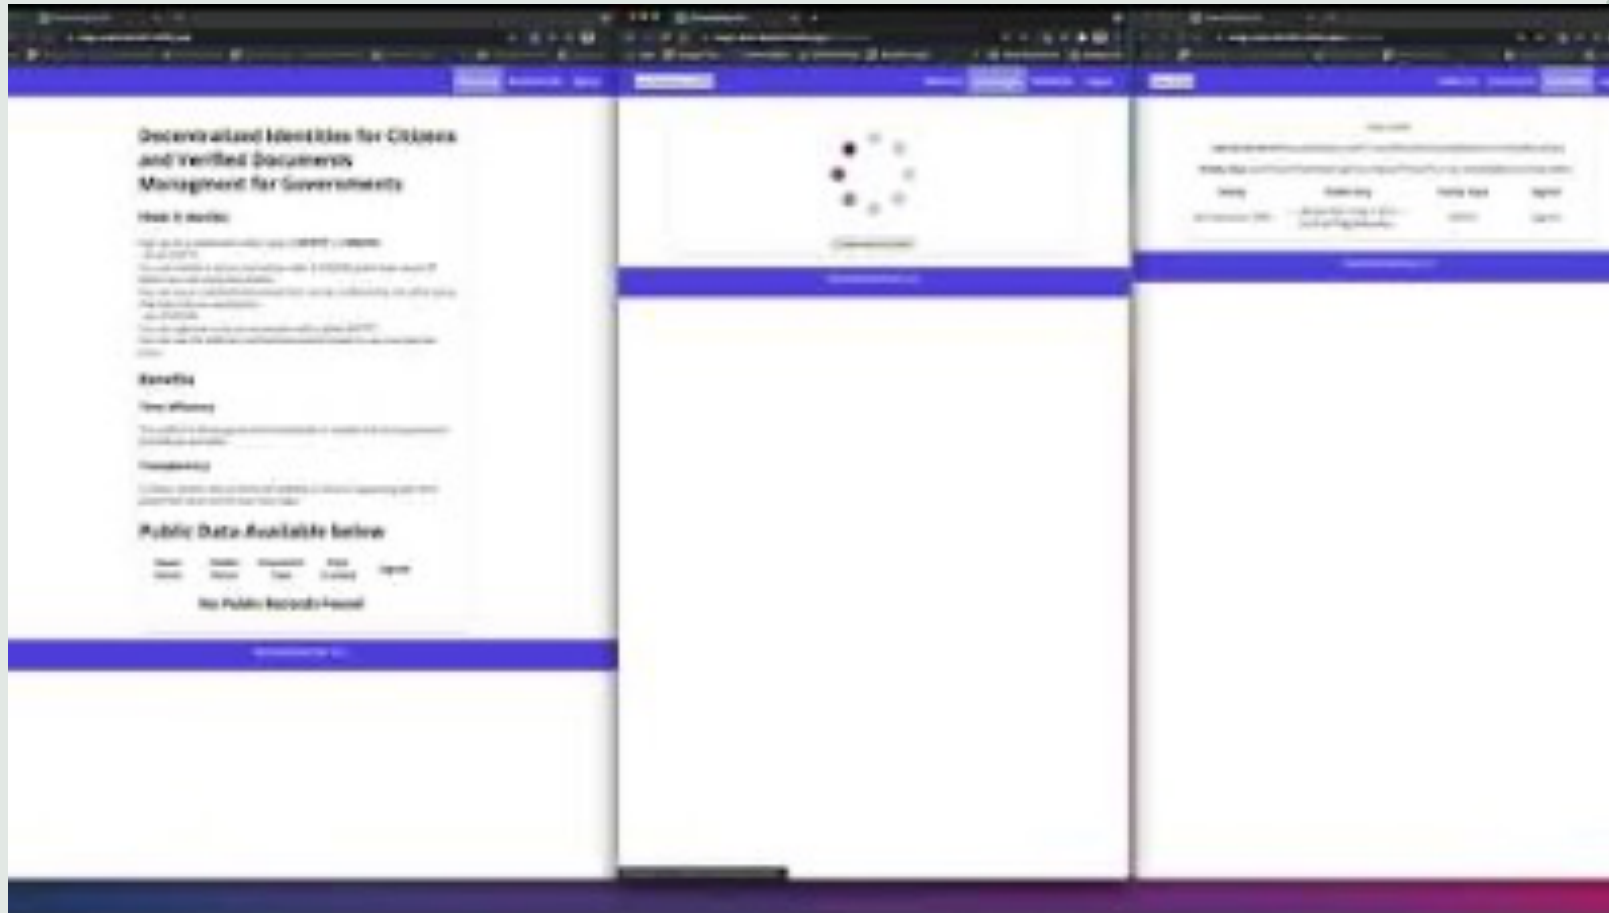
Decentralized Identities for Citizens and Verified Documents Managment for Governments

How it works

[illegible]

Benefits

Time efficiency

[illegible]

Transparency

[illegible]

Public Data Available below

| Owner Name | Public Name | Document Type | Date Created | Signer |
|---|---|---|---|---|

No Public Records Found

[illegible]